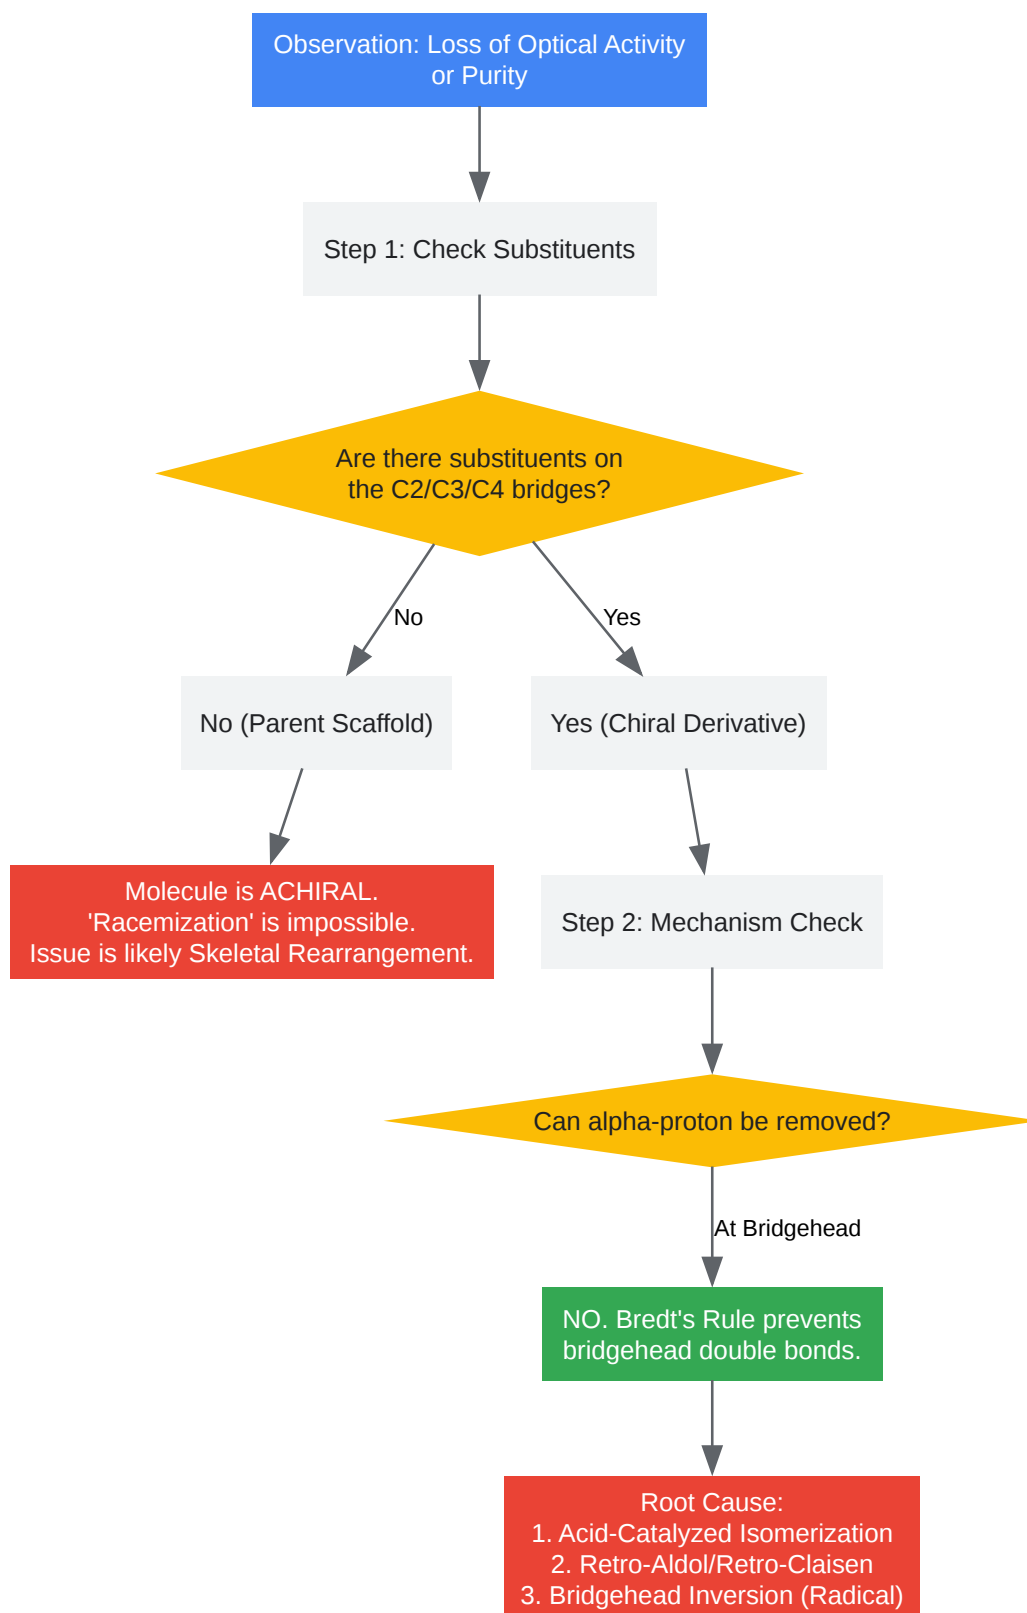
Observation: Loss of Optical Activity or Purity

Step 1: Check Substituents

Are there substituents on the C2/C3/C4 bridges?

No

Yes

No (Parent Scaffold)

Yes (Chiral Derivative)

Molecule is ACHIRAL.
'Racemization' is impossible.
Issue is likely Skeletal Rearrangement.

Step 2: Mechanism Check

Can alpha-proton be removed?

At Bridgehead

NO. Bredt's Rule prevents bridgehead double bonds.

Root Cause:
1. Acid-Catalyzed Isomerization
2. Retro-Aldol/Retro-Claisen
3. Bridgehead Inversion (Radical)